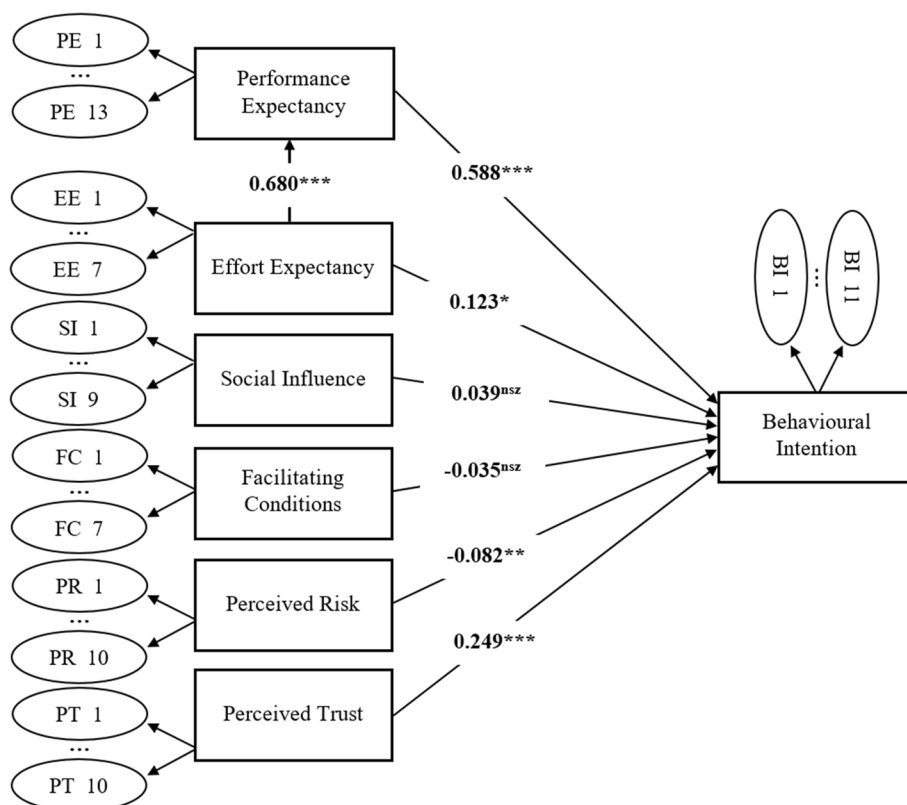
PE 1
...
PE 13

Performance Expectancy

0.680***

EE 1
...
EE 7

Effort Expectancy

SI 1
...
SI 9

Social Influence

FC 1
...
FC 7

Facilitating Conditions

PR 1
...
PR 10

Perceived Risk

PT 1
...
PT 10

Perceived Trust

0.588***

0.123*

0.039$^{nsz}$

-0.035$^{nsz}$

-0.082**

0.249***

BI 1
...
BI 11

Behavioural Intention